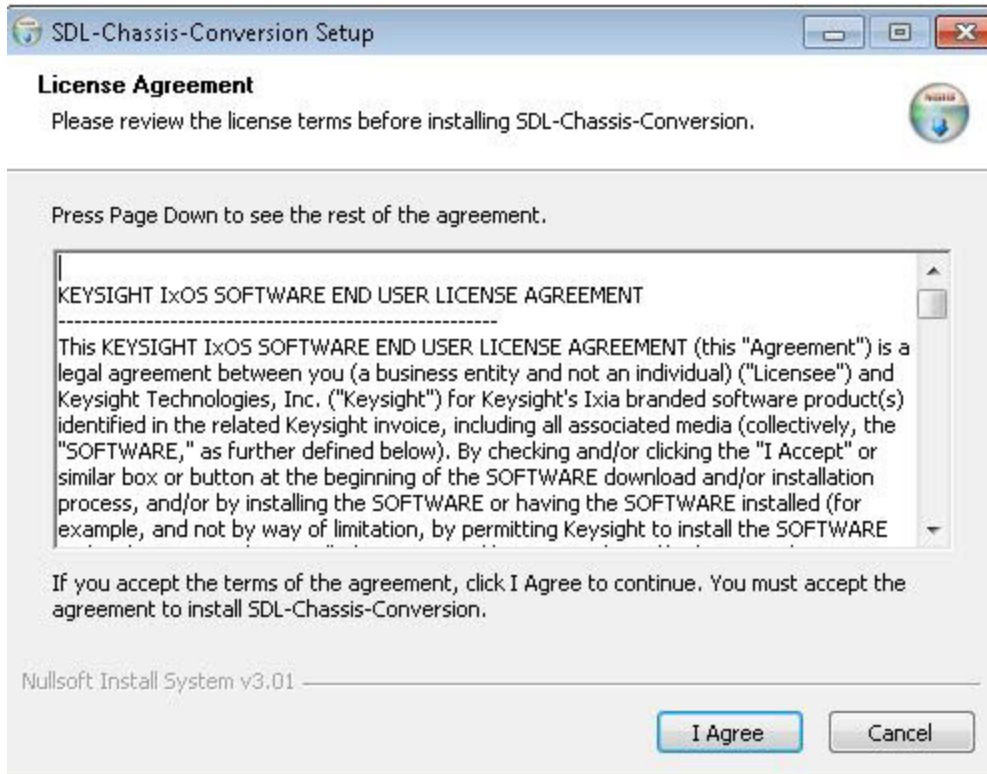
SDL-Chassis-Conversion Setup

License Agreement

Please review the license terms before installing SDL-Chassis-Conversion.

Press Page Down to see the rest of the agreement.

KEYSIGHT IxOS SOFTWARE END USER LICENSE AGREEMENT
--------------------------------------------------------

This KEYSIGHT IxOS SOFTWARE END USER LICENSE AGREEMENT (this "Agreement") is a legal agreement between you (a business entity and not an individual) ("Licensee") and Keysight Technologies, Inc. ("Keysight") for Keysight's Ixia branded software product(s) identified in the related Keysight invoice, including all associated media (collectively, the "SOFTWARE," as further defined below). By checking and/or clicking the "I Accept" or similar box or button at the beginning of the SOFTWARE download and/or installation process, and/or by installing the SOFTWARE or having the SOFTWARE installed (for example, and not by way of limitation, by permitting Keysight to install the SOFTWARE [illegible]

If you accept the terms of the agreement, click I Agree to continue. You must accept the agreement to install SDL-Chassis-Conversion.

Nullsoft Install System v3.01

I Agree

Cancel